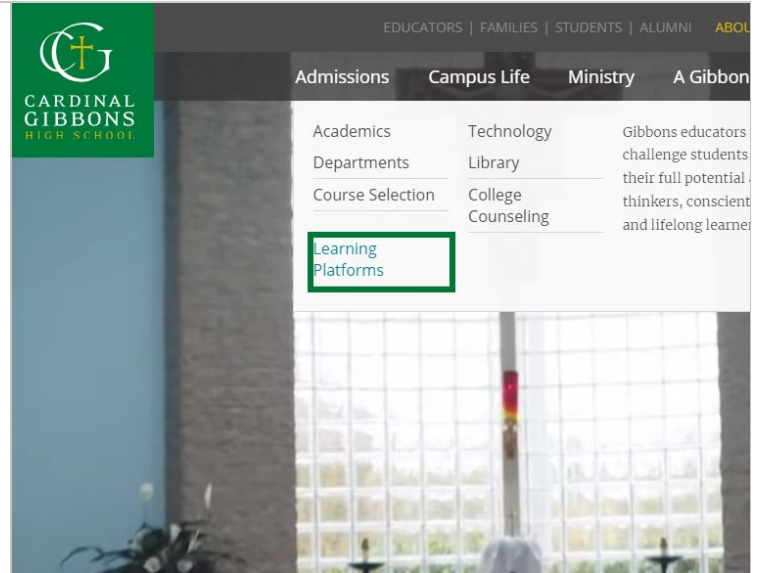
CG
CARDINAL
GIBBONS
HIGH SCHOOL

EDUCATORS | FAMILIES | STUDENTS | ALUMNI ABOU

Admissions Campus Life Ministry A Gibbon

Academics
Departments
Course Selection
Learning Platforms

Technology
Library
College Counseling

Gibbons educators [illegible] challenge students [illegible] their full potential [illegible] thinkers, conscient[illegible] and lifelong learne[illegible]